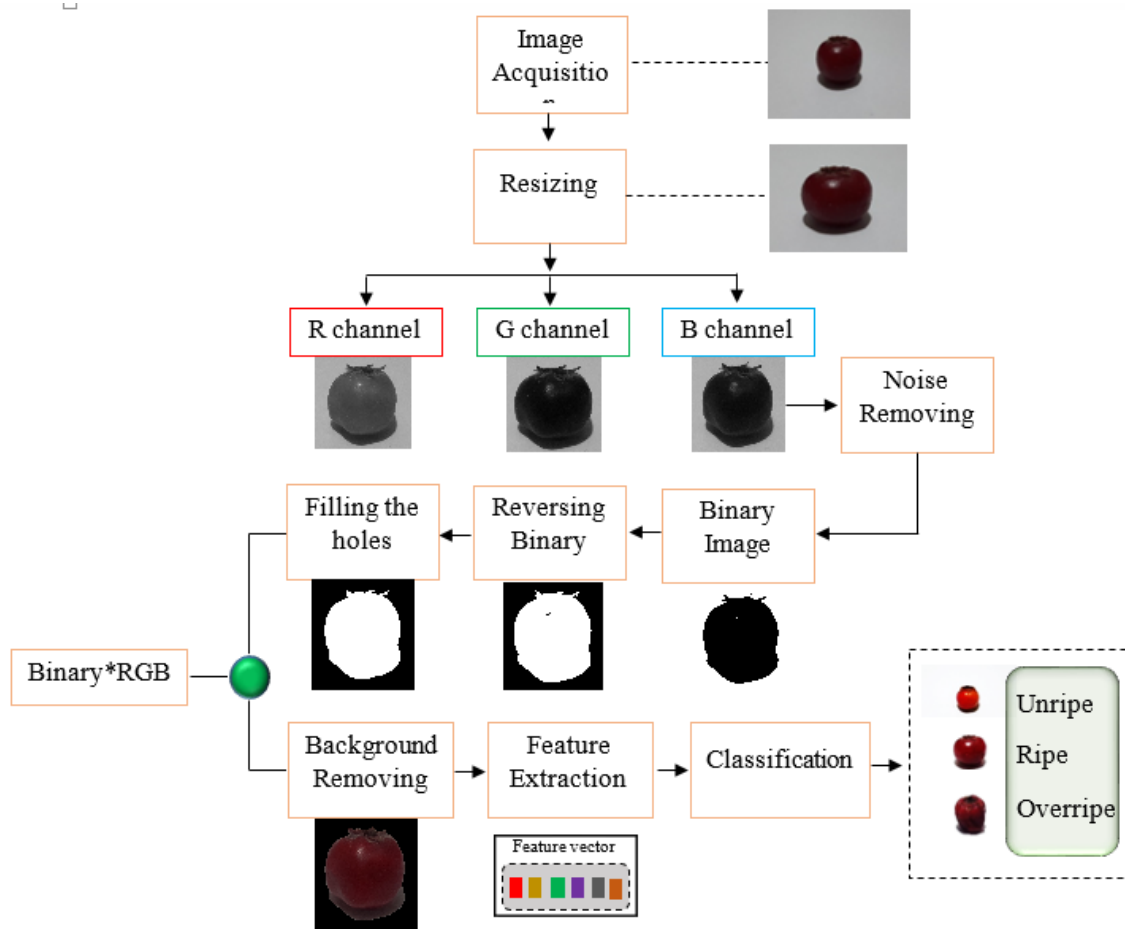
Image Acquisitio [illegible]

Resizing

R channel

G channel

B channel

Noise Removing

Binary Image

Reversing Binary

Filling the holes

Binary*RGB

Background Removing

Feature Extraction

Classification

Feature vector

Unripe

Ripe

Overripe